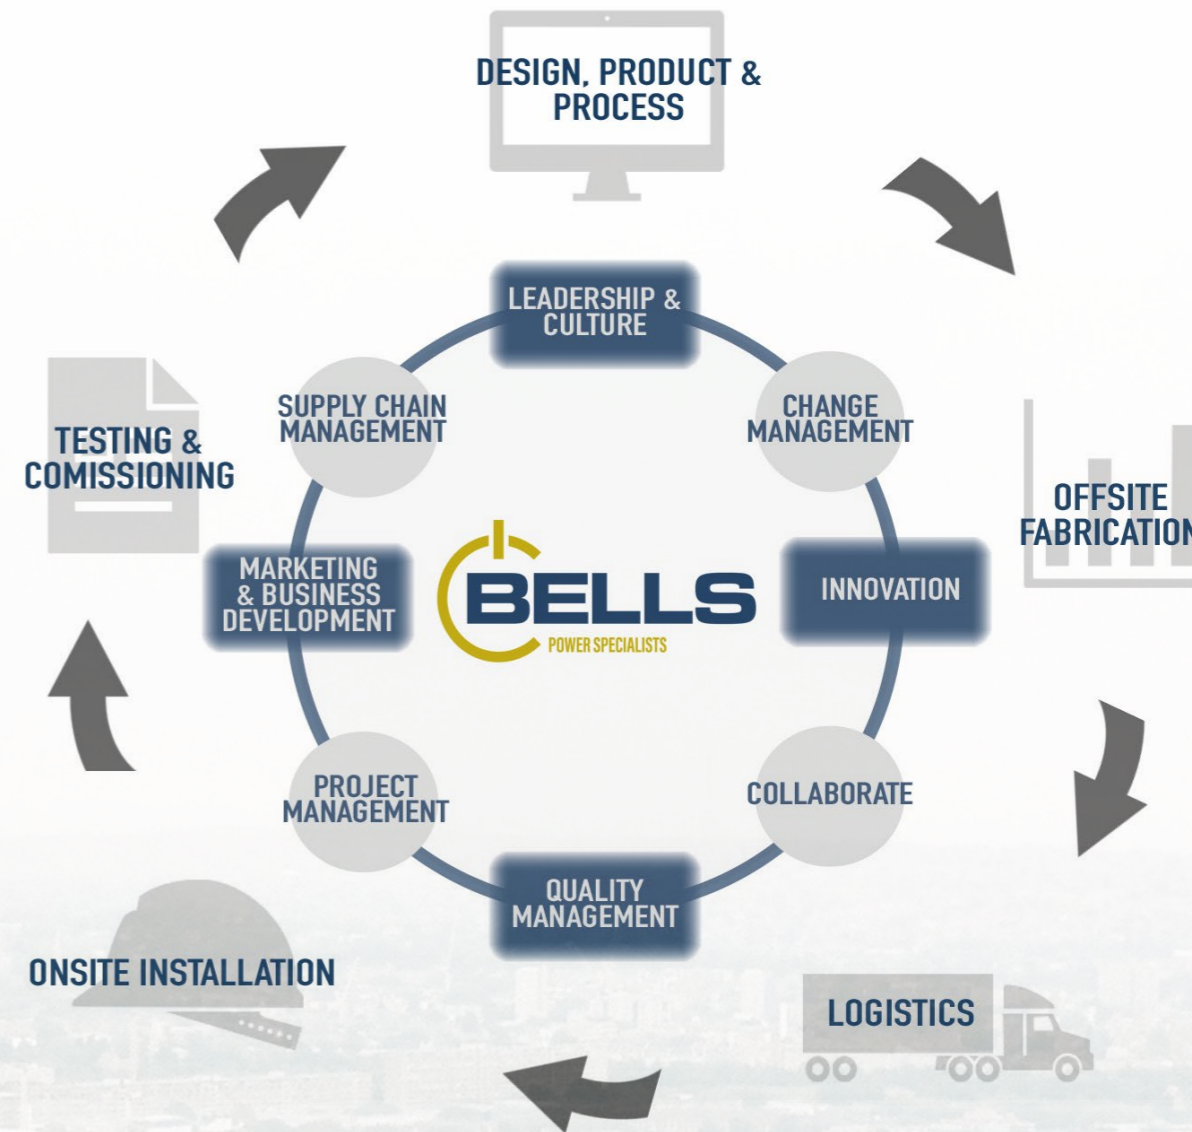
DESIGN, PRODUCT & PROCESS

OFFSITE FABRICATION

LOGISTICS

ONSITE INSTALLATION

TESTING & COMISSIONING

LEADERSHIP & CULTURE

CHANGE MANAGEMENT

INNOVATION

COLLABORATE

QUALITY MANAGEMENT

PROJECT MANAGEMENT

MARKETING & BUSINESS DEVELOPMENT

SUPPLY CHAIN MANAGEMENT

BELLS
POWER SPECIALISTS